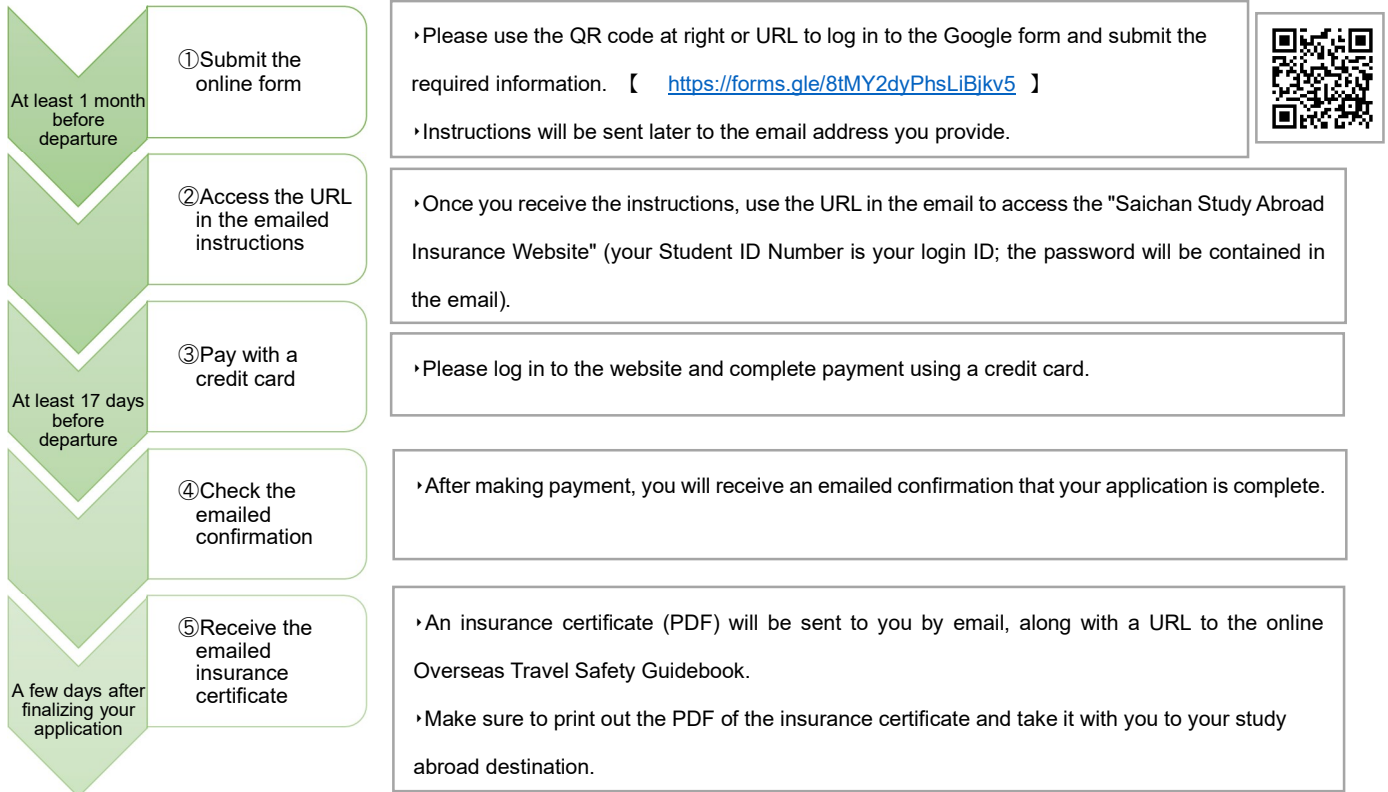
At least 1 month before departure

①Submit the online form

‣Please use the QR code at right or URL to log in to the Google form and submit the required information. 【 https://forms.gle/8tMY2dyPhsLiBjkv5 】

‣Instructions will be sent later to the email address you provide.

②Access the URL in the emailed instructions

‣Once you receive the instructions, use the URL in the email to access the "Saichan Study Abroad Insurance Website" (your Student ID Number is your login ID; the password will be contained in the email).

At least 17 days before departure

③Pay with a credit card

‣Please log in to the website and complete payment using a credit card.

④Check the emailed confirmation

‣After making payment, you will receive an emailed confirmation that your application is complete.

A few days after finalizing your application

⑤Receive the emailed insurance certificate

‣An insurance certificate (PDF) will be sent to you by email, along with a URL to the online Overseas Travel Safety Guidebook.

‣Make sure to print out the PDF of the insurance certificate and take it with you to your study abroad destination.